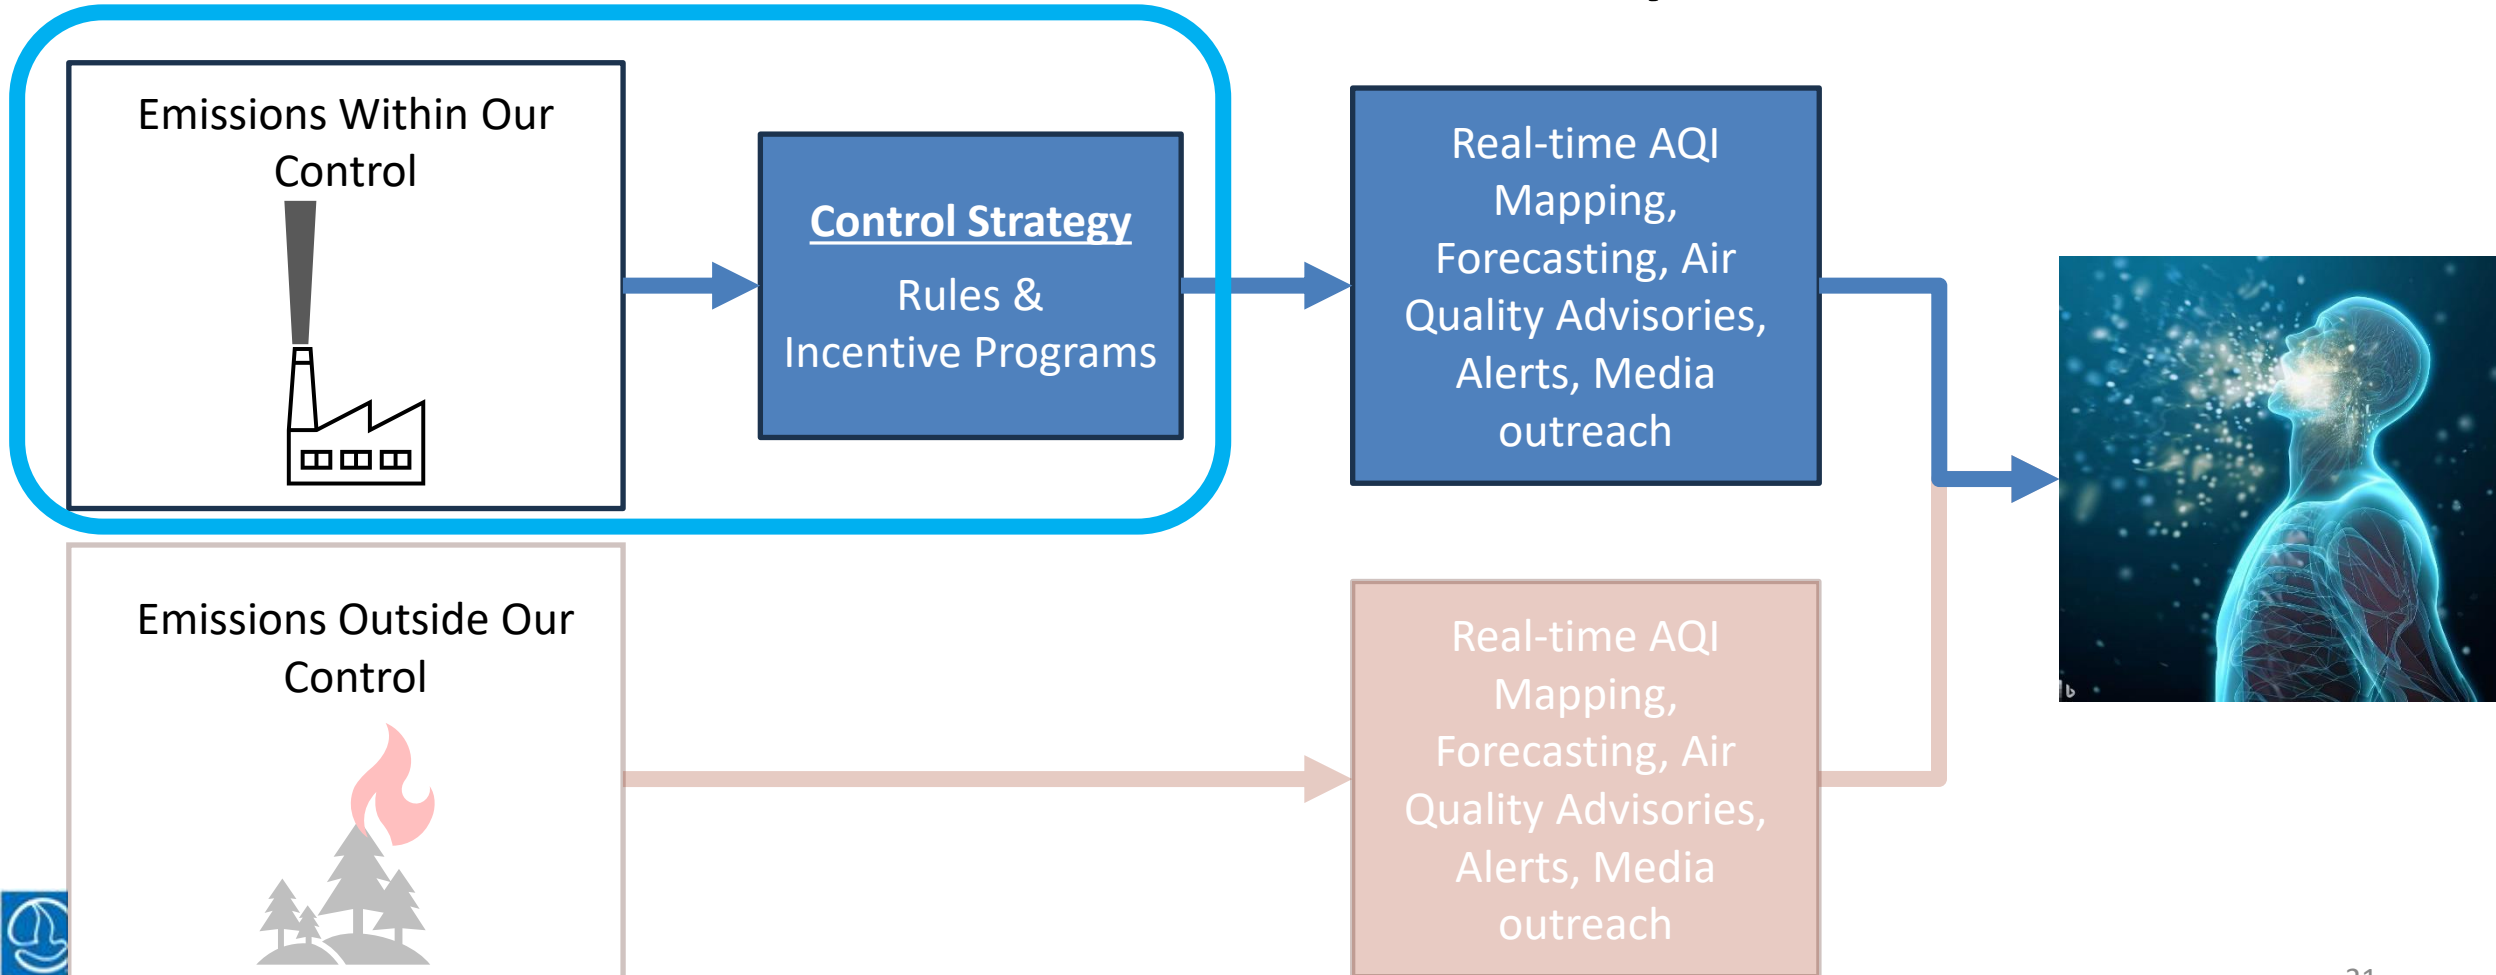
Emissions Within Our Control

Control Strategy

Rules & Incentive Programs

Real-time AQI Mapping, Forecasting, Air Quality Advisories, Alerts, Media outreach

Emissions Outside Our Control

Real-time AQI Mapping, Forecasting, Air Quality Advisories, Alerts, Media outreach

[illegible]